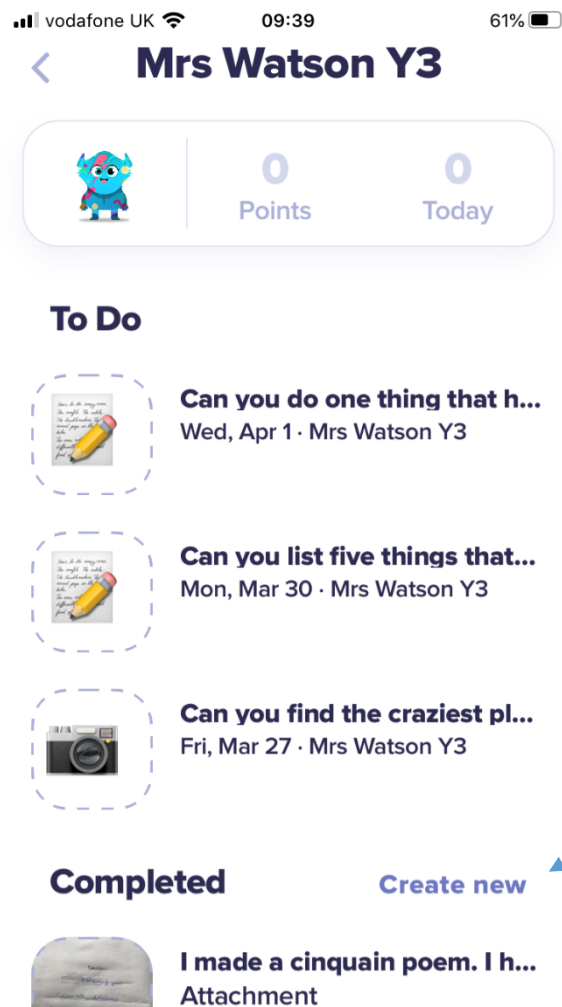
vodafone UK 09:39 61%

Mrs Watson Y3

0 Points

0 Today

To Do

Can you do one thing that h...
Wed, Apr 1 · Mrs Watson Y3

Can you list five things that...
Mon, Mar 30 · Mrs Watson Y3

Can you find the craziest pl...
Fri, Mar 27 · Mrs Watson Y3

Completed

Create new

I made a cinquain poem. I h...
Attachment